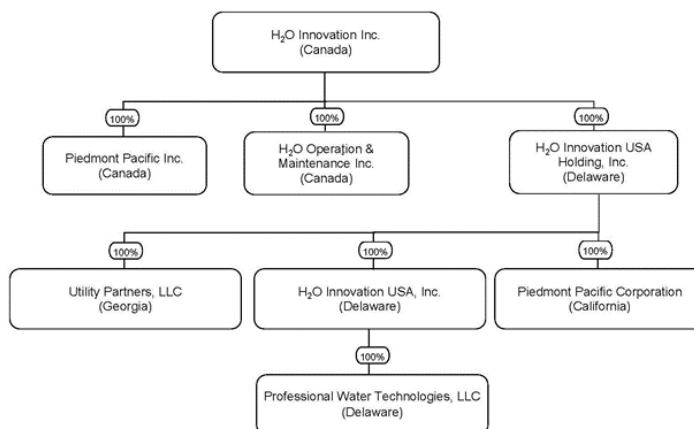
$H_2O$ Innovation Inc.
(Canada)

100%

100%

100%

Piedmont Pacific Inc.
(Canada)

$H_2O$ Operation & Maintenance Inc.
(Canada)

$H_2O$ Innovation USA Holding, Inc.
(Delaware)

100%

100%

100%

Utility Partners, LLC
(Georgia)

$H_2O$ Innovation USA, Inc.
(Delaware)

Piedmont Pacific Corporation
(California)

100%

Professional Water Technologies, LLC
(Delaware)